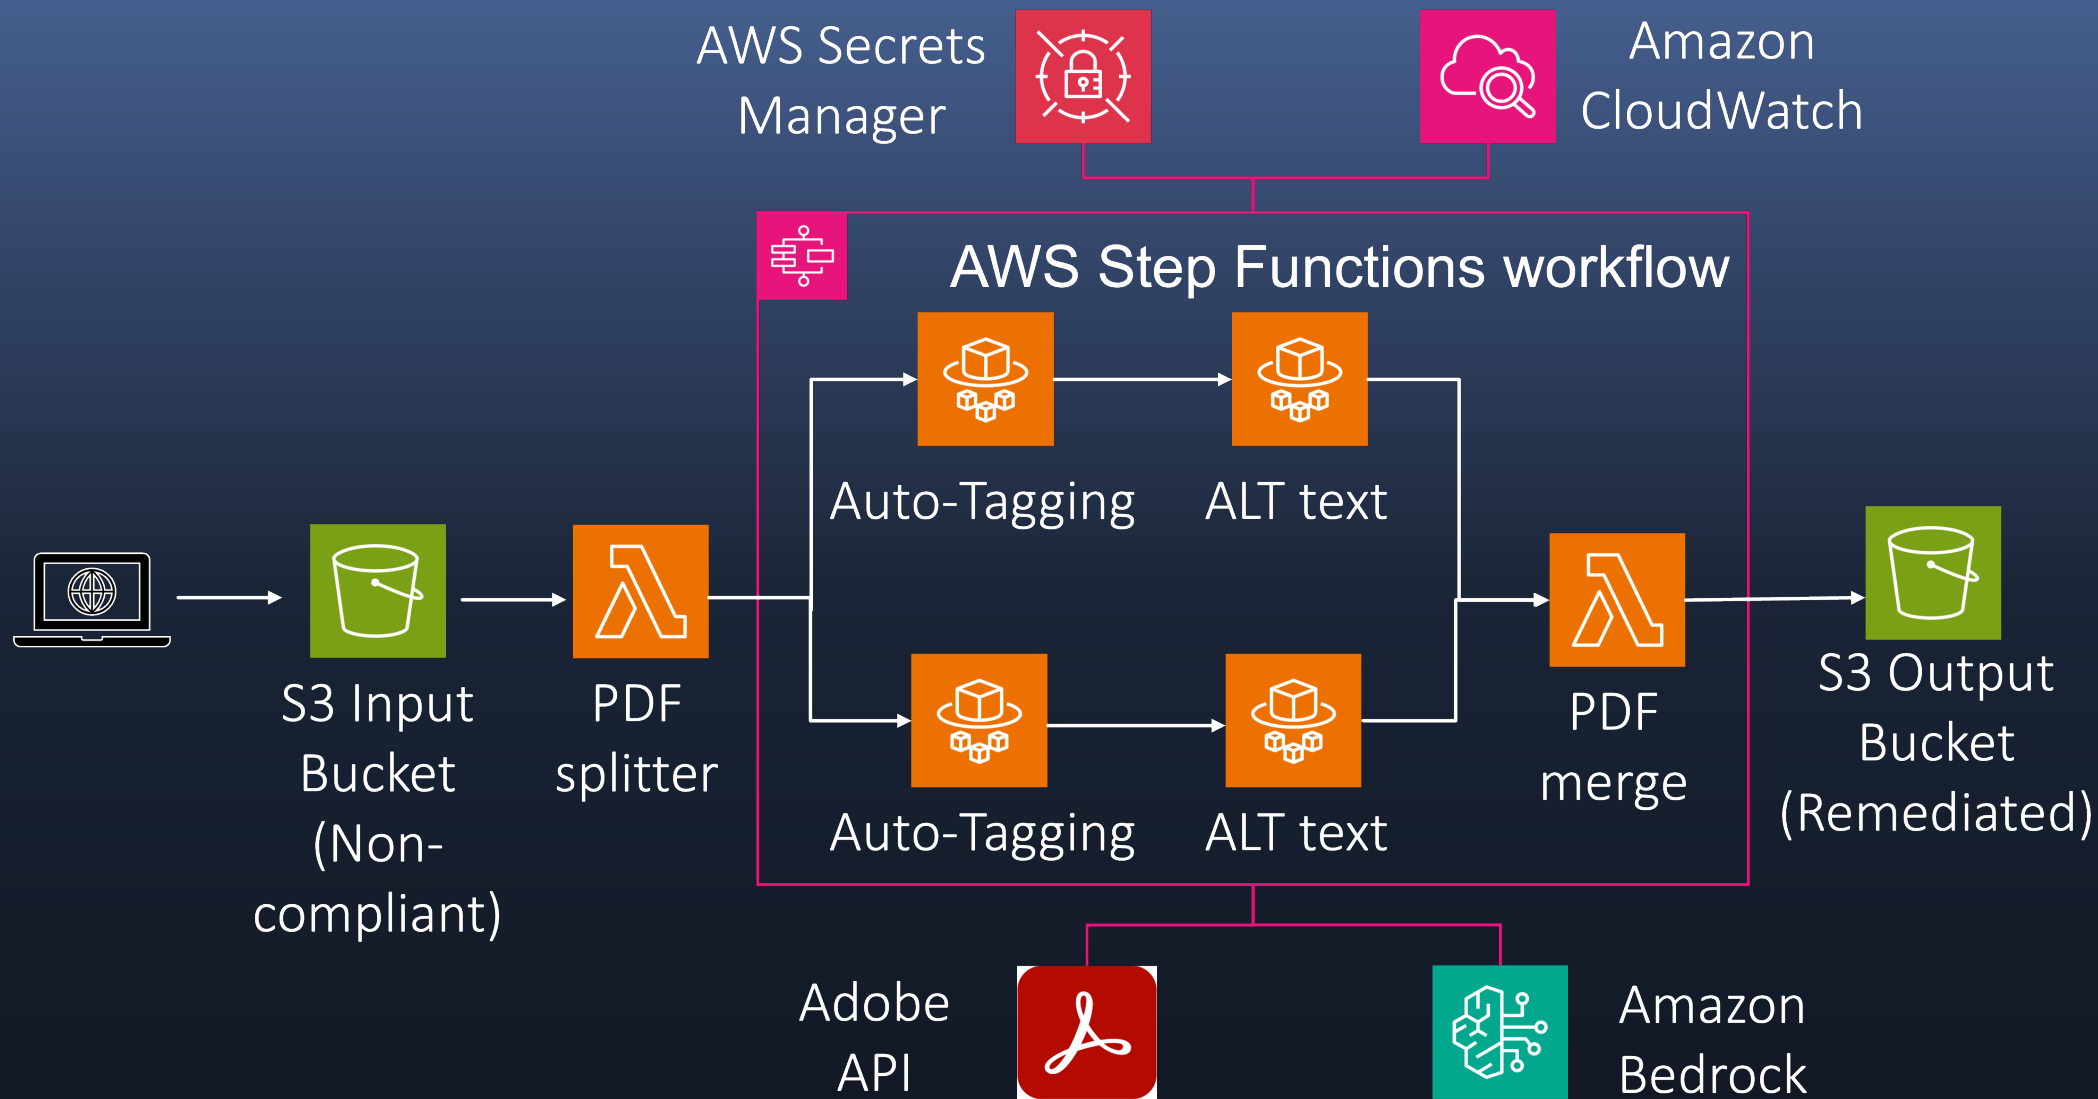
AWS Secrets Manager

Amazon CloudWatch

AWS Step Functions workflow

Auto-Tagging

ALT text

Auto-Tagging

ALT text

S3 Input Bucket (Non-compliant)

PDF splitter

PDF merge

S3 Output Bucket (Remediated)

Adobe API

Amazon Bedrock